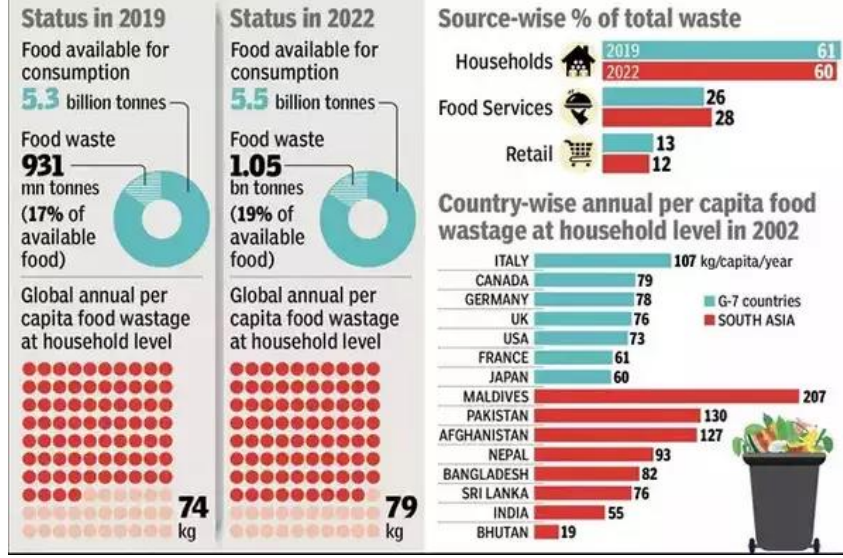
Status in 2019

Food available for consumption

5.3 billion tonnes

Food waste

931 mn tonnes

(17% of available food)

Global annual per capita food wastage at household level

74 kg

Status in 2022

Food available for consumption

5.5 billion tonnes

Food waste

1.05 bn tonnes

(19% of available food)

Global annual per capita food wastage at household level

79 kg

Source-wise % of total waste

| | 2019 | 2022 |
|---|---|---|
| Households | 61 | 60 |
| Food Services | 26 | 28 |
| Retail | 13 | 12 |

Country-wise annual per capita food wastage at household level in 2002

G-7 countries

SOUTH ASIA

| Country | kg/capita/year |
|---|---|
| ITALY | 107 kg/capita/year |
| CANADA | 79 |
| GERMANY | 78 |
| UK | 76 |
| USA | 73 |
| FRANCE | 61 |
| JAPAN | 60 |
| MALDIVES | 207 |
| PAKISTAN | 130 |
| AFGHANISTAN | 127 |
| NEPAL | 93 |
| BANGLADESH | 82 |
| SRI LANKA | 76 |
| INDIA | 55 |
| BHUTAN | 19 |